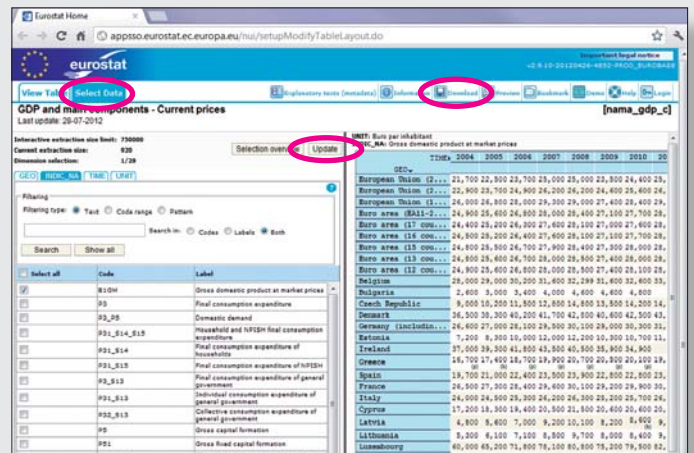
Eurostat Home

appsso.eurostat.ec.europa.eu/nui/setupModifyTableLayout.do

eurostat

Important legal notice

View Table | Select Data

Explanatory texts (metadata) | Information | Download | Preview | Bookmark | Demo | Help | Login

GDP and main components - Current prices

[nama_gdp_c]

Last update: 28-07-2012

Interactive extraction size limit: 750000
Current extraction size: 920
Dimension selection: 1/20

Selection overview | Update

GEO | INDIC_NA | TIME | UNIT

Filtering

Filtering type: Text Code range Pattern

Search in: Codes Labels Both

Search | Show all

| Select all | Code | Label |
|---|---|---|
| ☑ | B1GM | Gross domestic product at market prices |
| ☐ | P3 | Final consumption expenditure |
| ☐ | P3_P5 | Domestic demand |
| ☐ | P31_S14_S15 | Household and NPISH final consumption expenditure |
| ☐ | P31_S14 | Final consumption expenditure of households |
| ☐ | P31_S15 | Final consumption expenditure of NPISH |
| ☐ | P3_S13 | Final consumption expenditure of general government |
| ☐ | P31_S13 | Individual consumption expenditure of general government |
| ☐ | P32_S13 | Collective consumption expenditure of general government |
| ☐ | P5 | Gross capital formation |
| ☐ | P51 | Gross fixed capital formation |

UNIT: Euro per inhabitant
INDIC_NA: Gross domestic product at market prices

| GEO | 2004 | 2005 | 2006 | 2007 | 2008 | 2009 | 2010 |
|---|---|---|---|---|---|---|---|
| European Union (2... | 21,700 | 22,500 | 23,700 | 25,000 | 25,000 | 23,500 | 24,400 |
| European Union (2... | 22,900 | 23,700 | 24,900 | 26,200 | 26,200 | 24,600 | 25,600 |
| European Union (1... | 26,000 | 26,800 | 28,000 | 29,300 | 29,000 | 27,400 | 28,400 |
| Euro area (EA11-2... | 24,900 | 25,600 | 26,800 | 28,000 | 28,400 | 27,100 | 27,700 |
| Euro area (17 cou... | 24,400 | 25,200 | 26,300 | 27,600 | 28,100 | 27,000 | 27,600 |
| Euro area (16 cou... | 24,800 | 25,200 | 26,400 | 27,600 | 28,100 | 27,100 | 27,700 |
| Euro area (15 cou... | 24,800 | 25,500 | 26,700 | 27,900 | 28,400 | 27,300 | 28,000 |
| Euro area (13 cou... | 24,800 | 25,600 | 26,700 | 28,000 | 28,400 | 27,300 | 28,000 |
| Euro area (12 cou... | 24,900 | 25,600 | 26,800 | 28,000 | 28,500 | 27,400 | 28,100 |
| Belgium | 28,000 | 29,000 | 30,200 | 31,600 | 32,200 | 31,600 | 32,600 |
| Bulgaria | 2,600 | 3,000 | 3,400 | 4,000 | 4,600 | 4,600 | 4,800 |
| Czech Republic | 9,000 | 10,200 | 11,500 | 12,800 | 14,800 | 13,500 | 14,200 |
| Denmark | 36,500 | 38,300 | 40,200 | 41,700 | 42,800 | 40,600 | 42,500 |
| Germany (includin... | 26,600 | 27,000 | 28,100 | 29,500 | 30,100 | 29,000 | 30,300 |
| Estonia | 7,200 | 8,300 | 10,000 | 12,000 | 12,200 | 10,300 | 10,700 |
| Ireland | 37,000 | 39,300 | 41,800 | 43,500 | 40,500 | 35,900 | 34,800 |
| Greece | 16,700 | 17,400 | 18,700 | 19,900 | 20,700 | 20,800 | 20,100 |
| Spain | 19,700 | 21,000 | 22,400 | 23,500 | 23,900 | 22,800 | 22,800 |
| France | 26,500 | 27,300 | 28,400 | 29,600 | 30,100 | 29,200 | 29,900 |
| Italy | 24,000 | 24,500 | 25,300 | 26,200 | 26,300 | 25,200 | 25,700 |
| Cyprus | 17,200 | 18,300 | 19,400 | 20,500 | 21,500 | 20,600 | 20,600 |
| Latvia | 4,800 | 5,600 | 7,000 | 9,200 | 10,100 | 8,200 | 8,000 |
| Lithuania | 5,300 | 6,100 | 7,100 | 8,500 | 9,700 | 8,000 | 8,400 |
| Luxembourg | 60,000 | 65,200 | 71,800 | 78,100 | 80,800 | 75,200 | 79,500 |